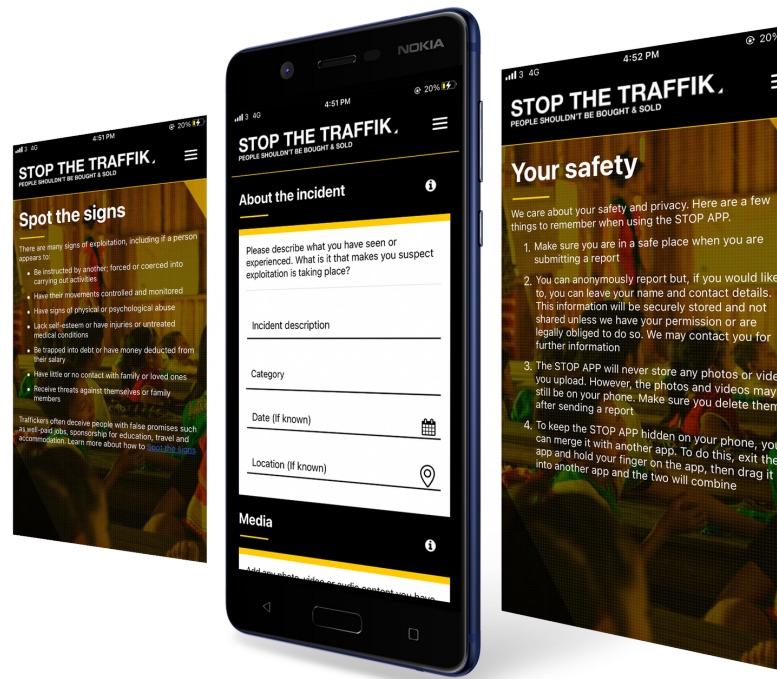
3 4G 4:51 PM 20%

STOP THE TRAFFIK
PEOPLE SHOULDN'T BE BOUGHT & SOLD

Spot the signs

There are many signs of exploitation, including if a person appears to:

- Be instructed by another; forced or coerced into carrying out activities
- Have their movements controlled and monitored
- Have signs of physical or psychological abuse
- Lack self-esteem or have injuries or untreated medical conditions
- Be trapped into debt or have money deducted from their salary
- Have little or no contact with family or loved ones
- Receive threats against themselves or family members

Traffickers often deceive people with false promises such as well-paid jobs, sponsorship for education, travel and accommodation. Learn more about how to Spot the signs

NOKIA

3 4G 4:51 PM 20%

STOP THE TRAFFIK
PEOPLE SHOULDN'T BE BOUGHT & SOLD

About the incident

Please describe what you have seen or experienced. What is it that makes you suspect exploitation is taking place?

Incident description

Category

Date (If known)

Location (If known)

Media

Add any photo, video or audio content you have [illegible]

3 4G 4:52 PM 20%

STOP THE TRAFFIK
PEOPLE SHOULDN'T BE BOUGHT & SOLD

Your safety

We care about your safety and privacy. Here are a few things to remember when using the STOP APP.

1. Make sure you are in a safe place when you are submitting a report
2. You can anonymously report but, if you would like to, you can leave your name and contact details. This information will be securely stored and not shared unless we have your permission or are legally obliged to do so. We may contact you for further information
3. The STOP APP will never store any photos or vide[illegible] you upload. However, the photos and videos may still be on your phone. Make sure you delete them after sending a report
4. To keep the STOP APP hidden on your phone, you can merge it with another app. To do this, exit the app and hold your finger on the app, then drag it into another app and the two will combine